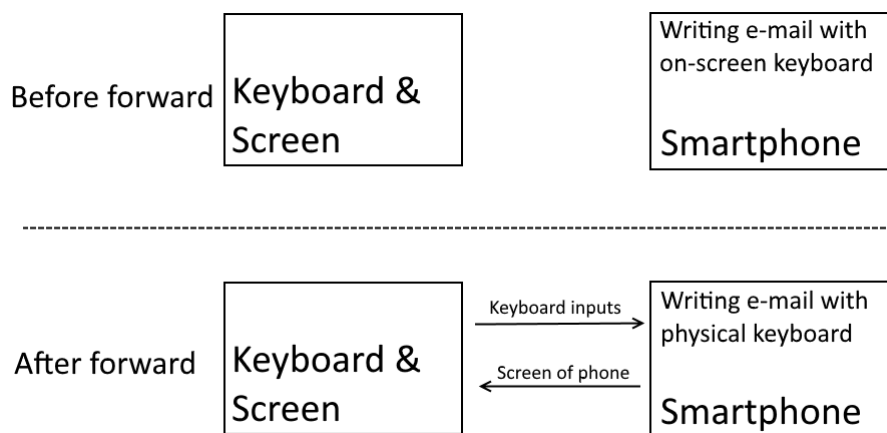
Before forward

Keyboard & Screen

Writing e-mail with on-screen keyboard

Smartphone

After forward

Keyboard & Screen

Keyboard inputs

Screen of phone

Writing e-mail with physical keyboard

Smartphone